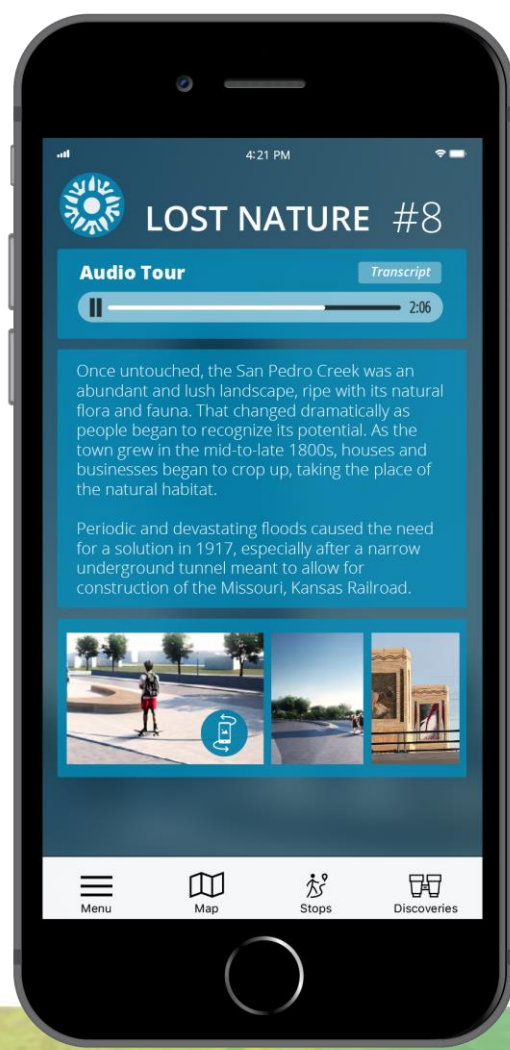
4:21 PM

LOST NATURE #8

Audio Tour

Transcript

2:06

Once untouched, the San Pedro Creek was an abundant and lush landscape, ripe with its natural flora and fauna. That changed dramatically as people began to recognize its potential. As the town grew in the mid-to-late 1800s, houses and businesses began to crop up, taking the place of the natural habitat.

Periodic and devastating floods caused the need for a solution in 1917, especially after a narrow underground tunnel meant to allow for construction of the Missouri, Kansas Railroad.

Menu

Map

Stops

Discoveries